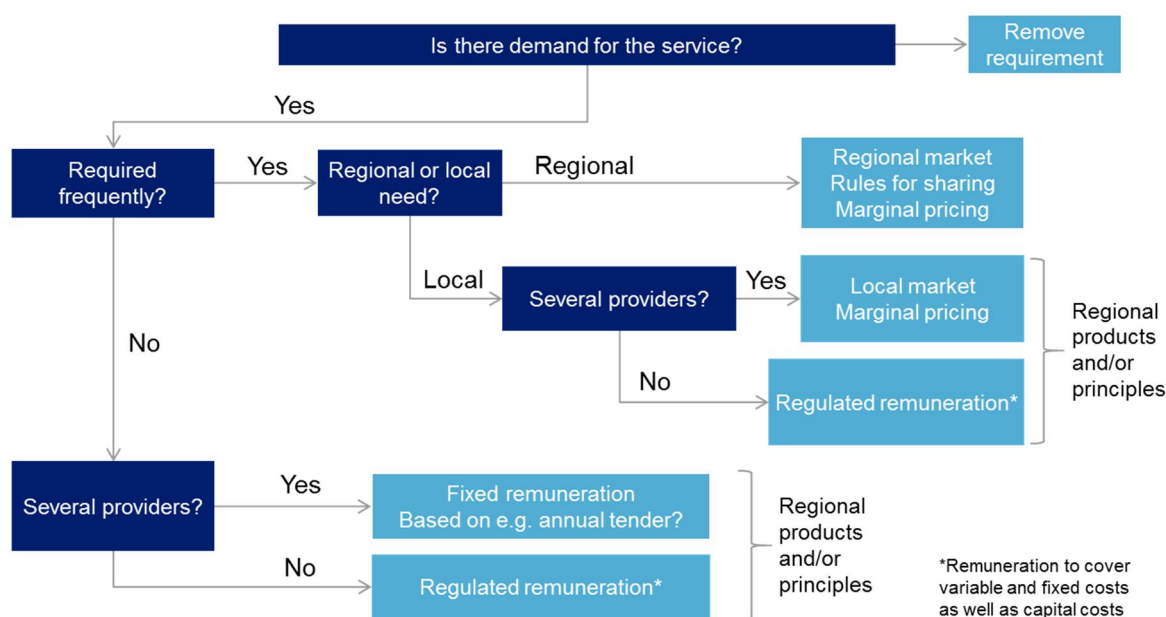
Is there demand for the service?

Remove requirement

Yes

Required frequently?

Yes

Regional or local need?

Regional

Regional market
Rules for sharing
Marginal pricing

Local

Several providers?

Yes

Local market
Marginal pricing

Regional products and/or principles

No

No

Regulated remuneration*

Several providers?

Yes

Fixed remuneration
Based on e.g. annual tender?

No

Regulated remuneration*

Regional products and/or principles

*Remuneration to cover variable and fixed costs as well as capital costs